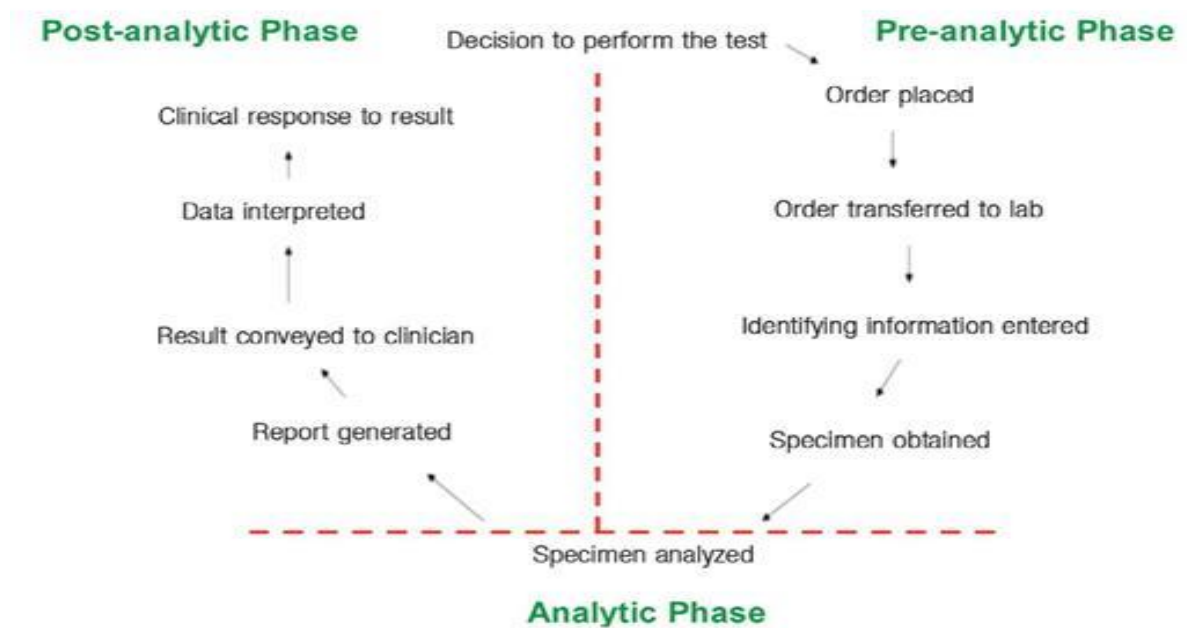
Post-analytic Phase

Decision to perform the test

Pre-analytic Phase

Order placed

Order transferred to lab

Identifying information entered

Specimen obtained

Specimen analyzed

Analytic Phase

Report generated

Result conveyed to clinician

Data interpreted

Clinical response to result